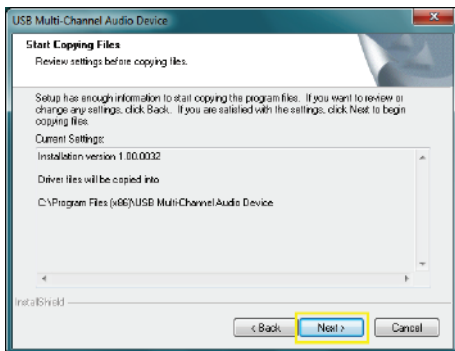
USB Multi-Channel Audio Device

Start Copying Files
Review settings before copying files.

Setup has enough information to start copying the program files. If you want to review or change any settings, click Back. If you are satisfied with the settings, click Next to begin copying files.

Current Settings:

Installation version 1.00.0032

Driver files will be copied into:

C:\Program Files (x86)\USB Multi-Channel Audio Device

InstallShield

< Back
Next >
Cancel